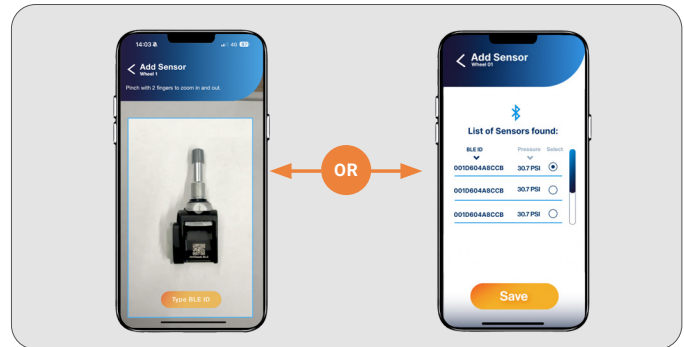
14:03 4G 47

Add Sensor
Wheel 1

Pinch with 2 fingers to zoom in and out.

Type BLE ID

OR

Add Sensor
Wheel 01

List of Sensors found:

| BLE ID | Pressure | Select |
|---|---|---|
| 001D604A8CCB | 30.7 PSI | ◉ |
| 001D604A8CCB | 30.7 PSI | ○ |
| 001D604A8CCB | 30.7 PSI | ○ |

Save